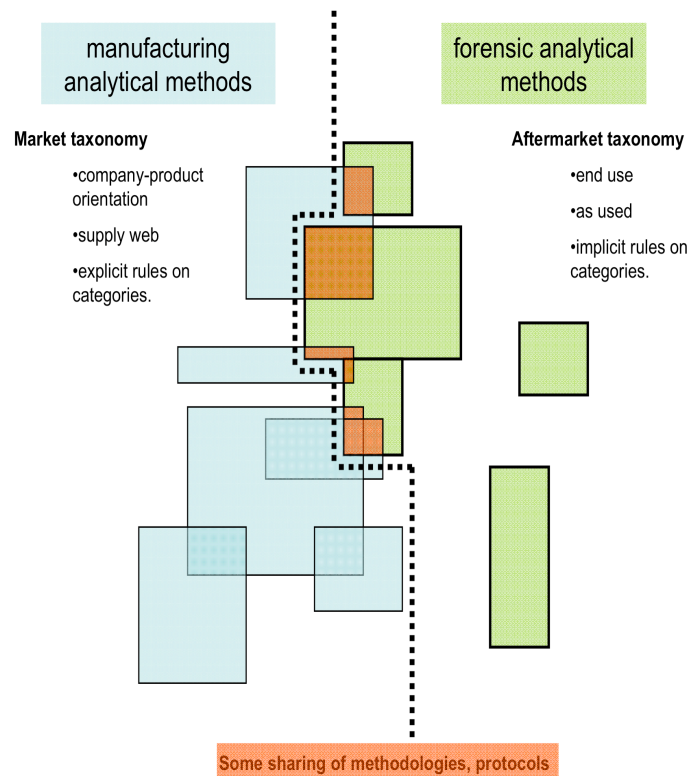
manufacturing analytical methods

forensic analytical methods

Market taxonomy

•company-product orientation

•supply web

•explicit rules on categories.

Aftermarket taxonomy

•end use

•as used

•implicit rules on categories.

Some sharing of methodologies, protocols